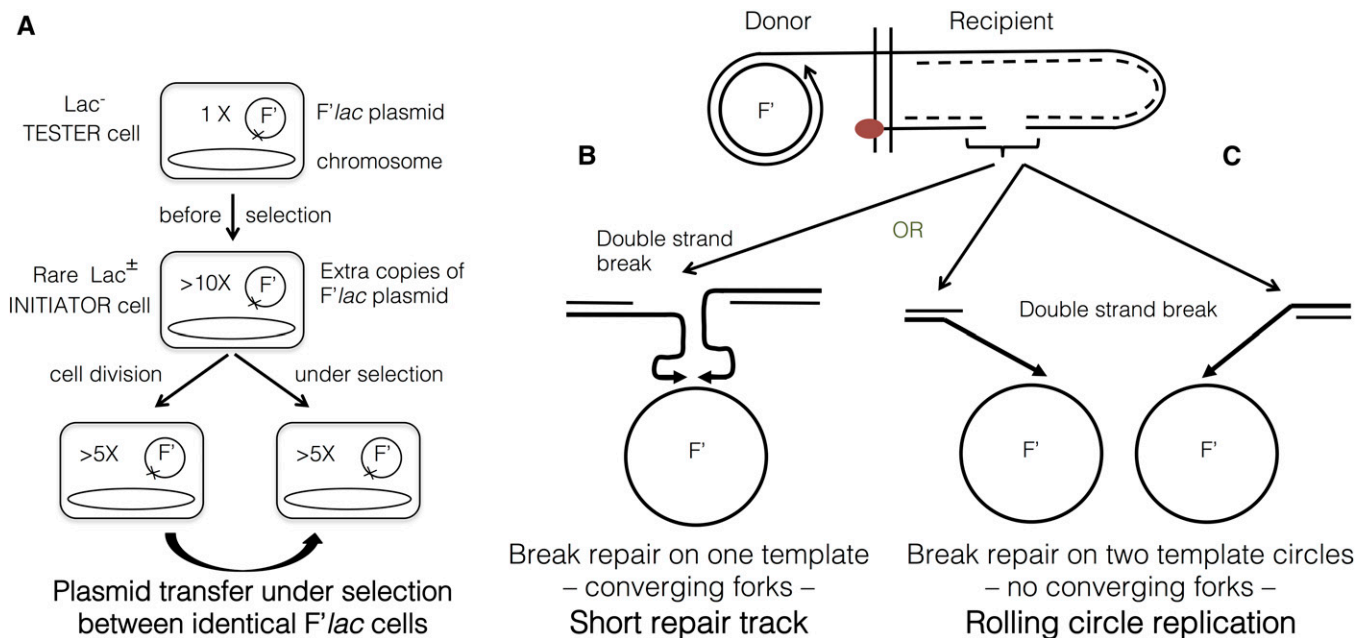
A

Lac$^-$ TESTER cell

1 X

F'

F'*lac* plasmid

chromosome

before selection

Rare Lac$^{\pm}$ INITIATOR cell

>10X

F'

Extra copies of F'*lac* plasmid

cell division

under selection

>5X

F'

>5X

F'

Plasmid transfer under selection between identical F'*lac* cells

Donor

Recipient

F'

B

C

Double strand break

OR

Double strand break

F'

F'

F'

Break repair on one template – converging forks –
Short repair track

Break repair on two template circles – no converging forks –
Rolling circle replication